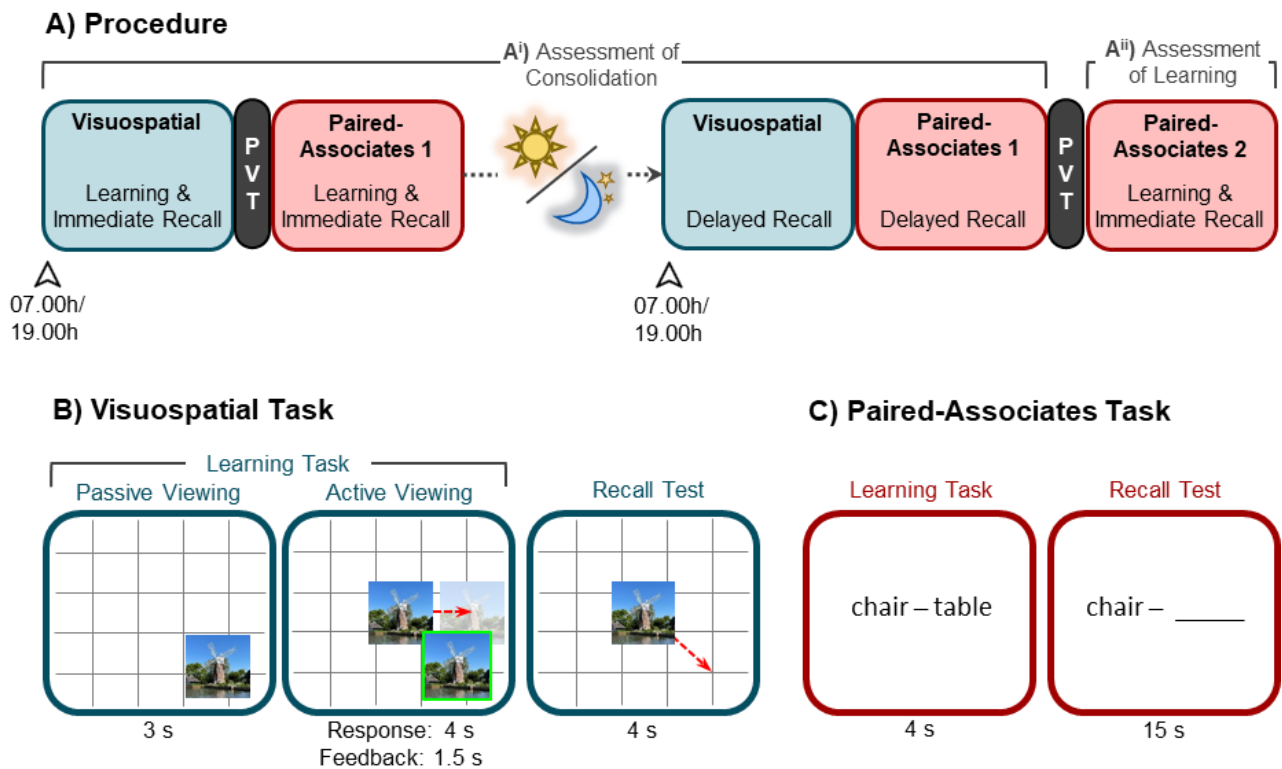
A) Procedure

A$^{i}$) Assessment of Consolidation

A$^{ii}$) Assessment of Learning

Visuospatial

Learning & Immediate Recall

P V T

Paired-Associates 1

Learning & Immediate Recall

Visuospatial

Delayed Recall

Paired-Associates 1

Delayed Recall

P V T

Paired-Associates 2

Learning & Immediate Recall

07.00h/ 19.00h

07.00h/ 19.00h

B) Visuospatial Task

Learning Task

Passive Viewing

Active Viewing

Recall Test

3 s

Response: 4 s
Feedback: 1.5 s

4 s

C) Paired-Associates Task

Learning Task

Recall Test

chair – table

chair – _____

4 s

15 s